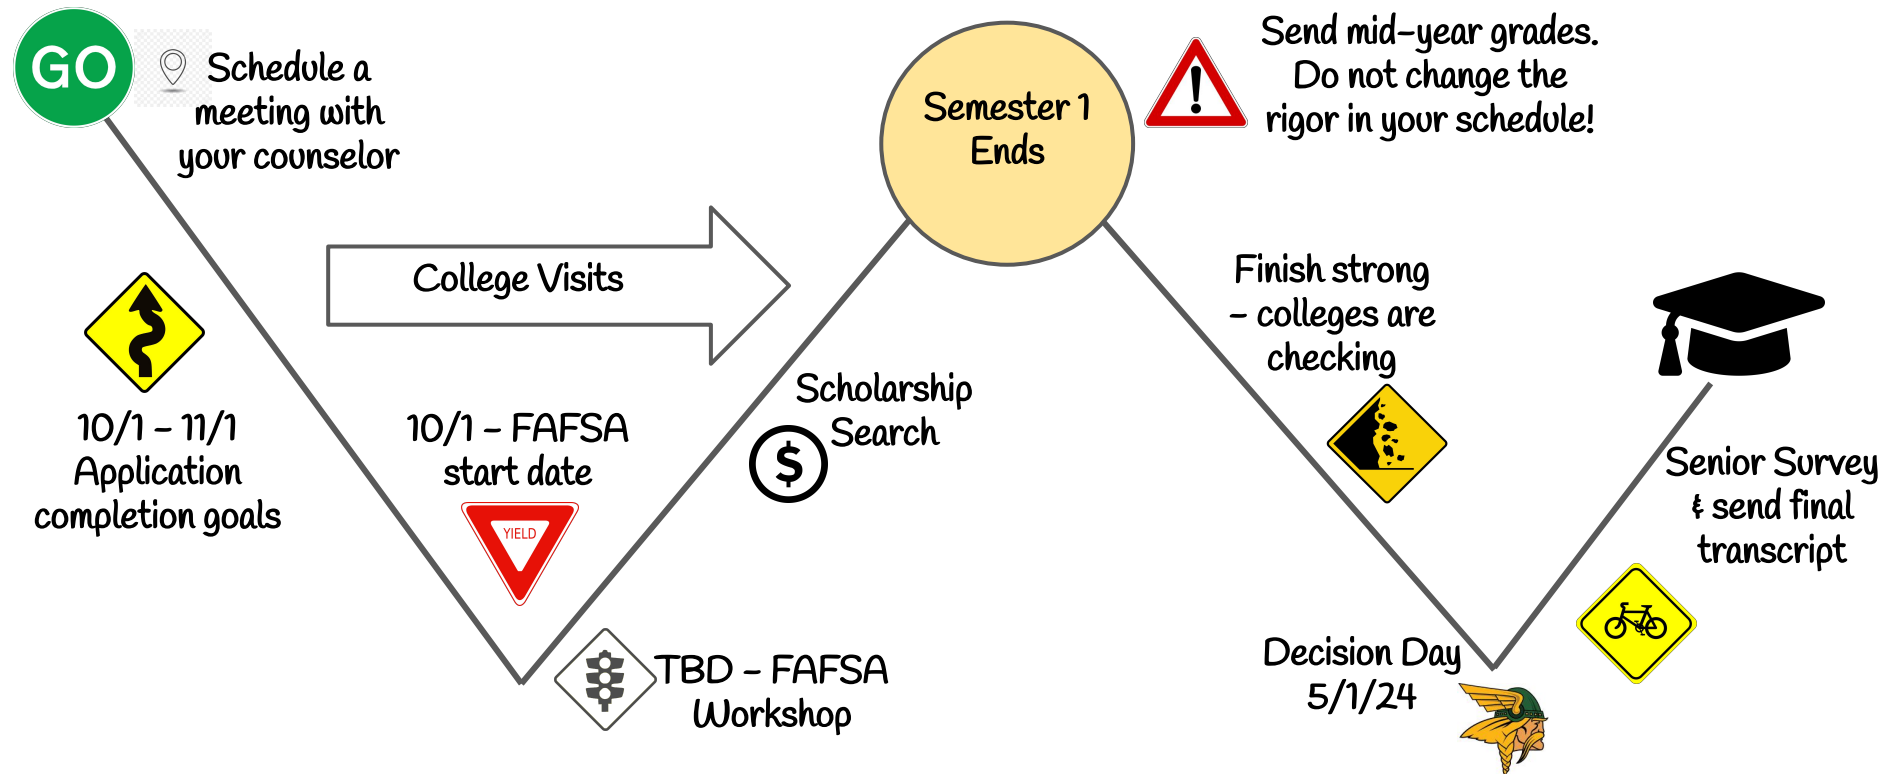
GO

Schedule a meeting with your counselor

10/1 – 11/1 Application completion goals

College Visits

10/1 – FAFSA start date

YIELD

TBD – FAFSA Workshop

Scholarship Search

$

Semester 1 Ends

Send mid-year grades. Do not change the rigor in your schedule!

Finish strong – colleges are checking

Decision Day 5/1/24

Senior Survey & send final transcript